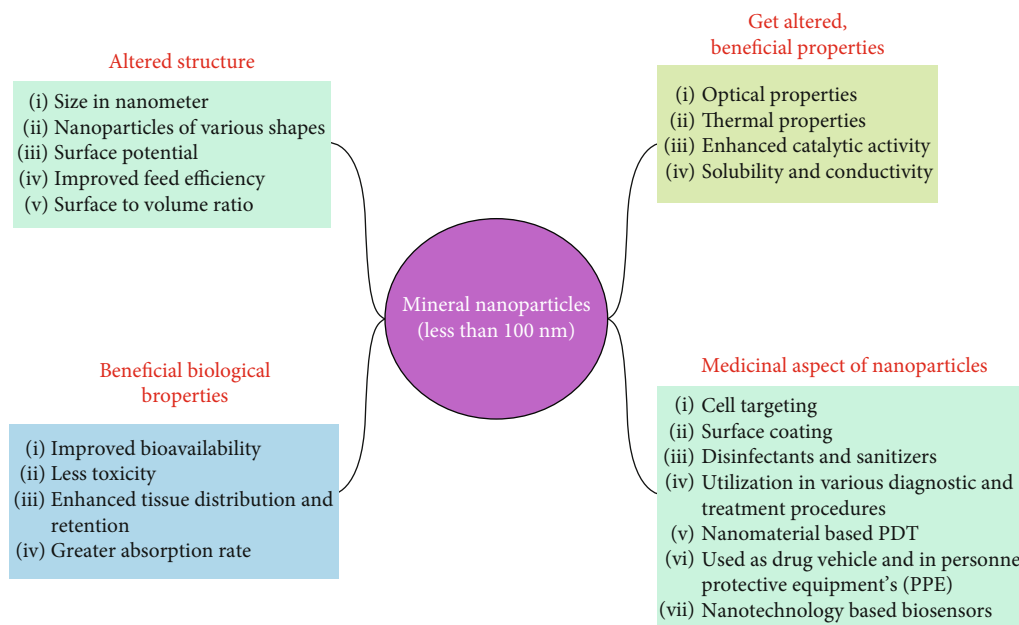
Altered structure

(i) Size in nanometer
(ii) Nanoparticles of various shapes
(iii) Surface potential
(iv) Improved feed efficiency
(v) Surface to volume ratio

Get altered, beneficial properties

(i) Optical properties
(ii) Thermal properties
(iii) Enhanced catalytic activity
(iv) Solubility and conductivity

Mineral nanoparticles (less than 100 nm)

Beneficial biological broperties

(i) Improved bioavailability
(ii) Less toxicity
(iii) Enhanced tissue distribution and retention
(iv) Greater absorption rate

Medicinal aspect of nanoparticles

(i) Cell targeting
(ii) Surface coating
(iii) Disinfectants and sanitizers
(iv) Utilization in various diagnostic and treatment procedures
(v) Nanomaterial based PDT
(vi) Used as drug vehicle and in personne protective equipment's (PPE)
(vii) Nanotechnology based biosensors